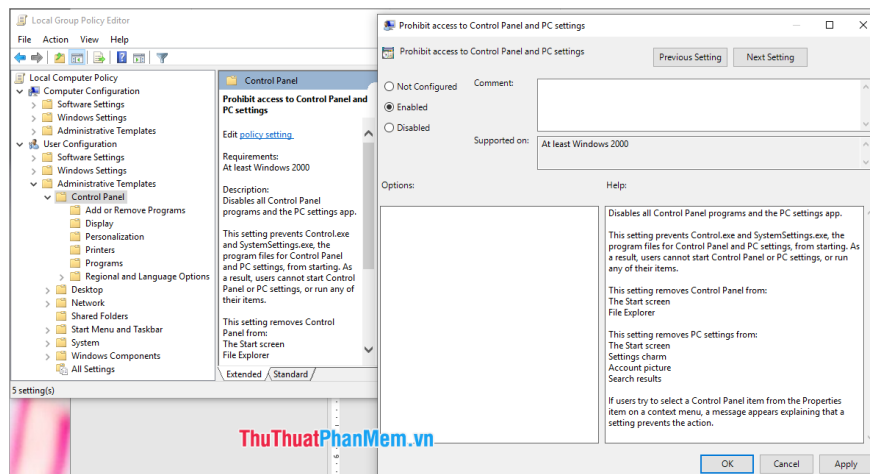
Local Group Policy Editor
File Action View Help
Local Computer Policy
Computer Configuration
Software Settings
Windows Settings
Administrative Templates
User Configuration
Software Settings
Windows Settings
Administrative Templates
Control Panel
Add or Remove Programs
Display
Personalization
Printers
Programs
Regional and Language Options
Desktop
Network
Shared Folders
Start Menu and Taskbar
System
Windows Components
All Settings

Control Panel
Prohibit access to Control Panel and PC settings

Edit policy setting.

Requirements:
At least Windows 2000

Description:
Disables all Control Panel programs and the PC settings app.

This setting prevents Control.exe and SystemSettings.exe, the program files for Control Panel and PC settings, from starting. As a result, users cannot start Control Panel or PC settings, or run any of their items.

This setting removes Control Panel from:
The Start screen
File Explorer

Extended Standard
5 setting(s)

Prohibit access to Control Panel and PC settings
Prohibit access to Control Panel and PC settings
Previous Setting Next Setting
Not Configured
Enabled
Disabled
Comment:
Supported on: At least Windows 2000
Options:
Help:
Disables all Control Panel programs and the PC settings app.

This setting prevents Control.exe and SystemSettings.exe, the program files for Control Panel and PC settings, from starting. As a result, users cannot start Control Panel or PC settings, or run any of their items.

This setting removes Control Panel from:
The Start screen
File Explorer

This setting removes PC settings from:
The Start screen
Settings charm
Account picture
Search results

If users try to select a Control Panel item from the Properties item on a context menu, a message appears explaining that a setting prevents the action.
OK Cancel Apply
ThuThuatPhanMem.vn